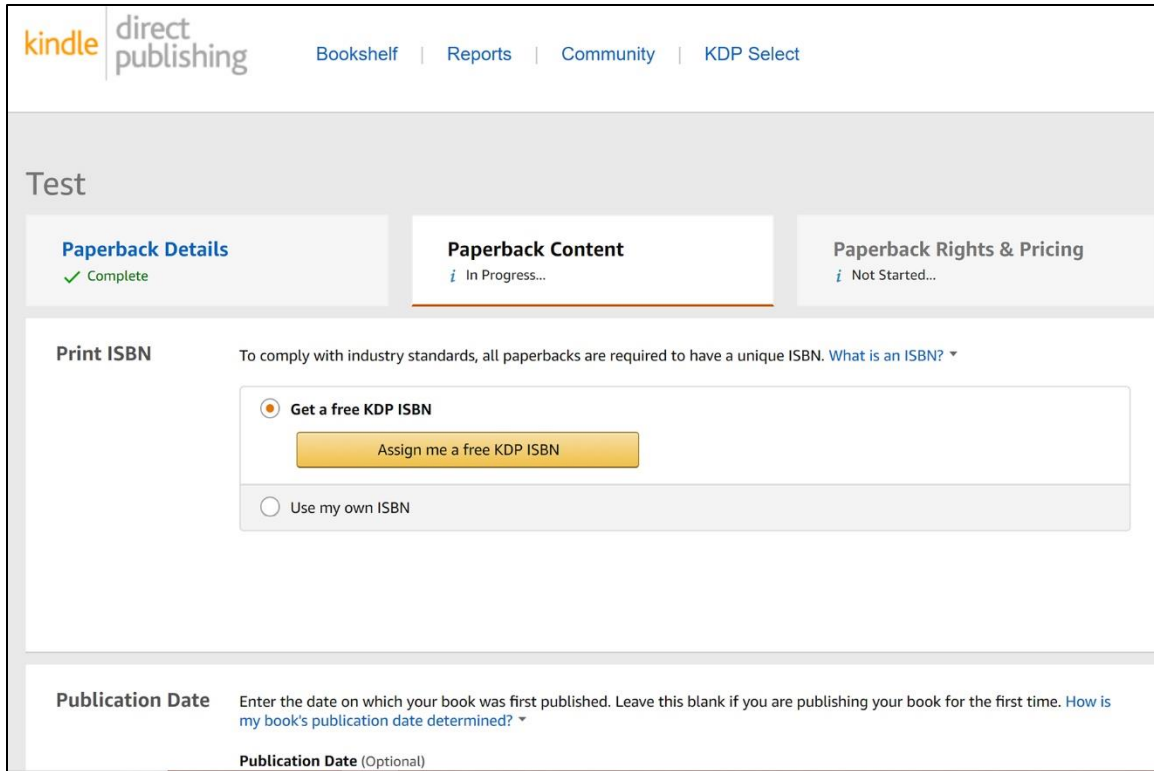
kindle direct publishing

Bookshelf | Reports | Community | KDP Select

Test

Paperback Details
✓ Complete

Paperback Content
i In Progress...

Paperback Rights & Pricing
i Not Started...

Print ISBN

To comply with industry standards, all paperbacks are required to have a unique ISBN. What is an ISBN? ▾

Get a free KDP ISBN

Assign me a free KDP ISBN

Use my own ISBN

Publication Date

Enter the date on which your book was first published. Leave this blank if you are publishing your book for the first time. How is my book's publication date determined? ▾

Publication Date (Optional)